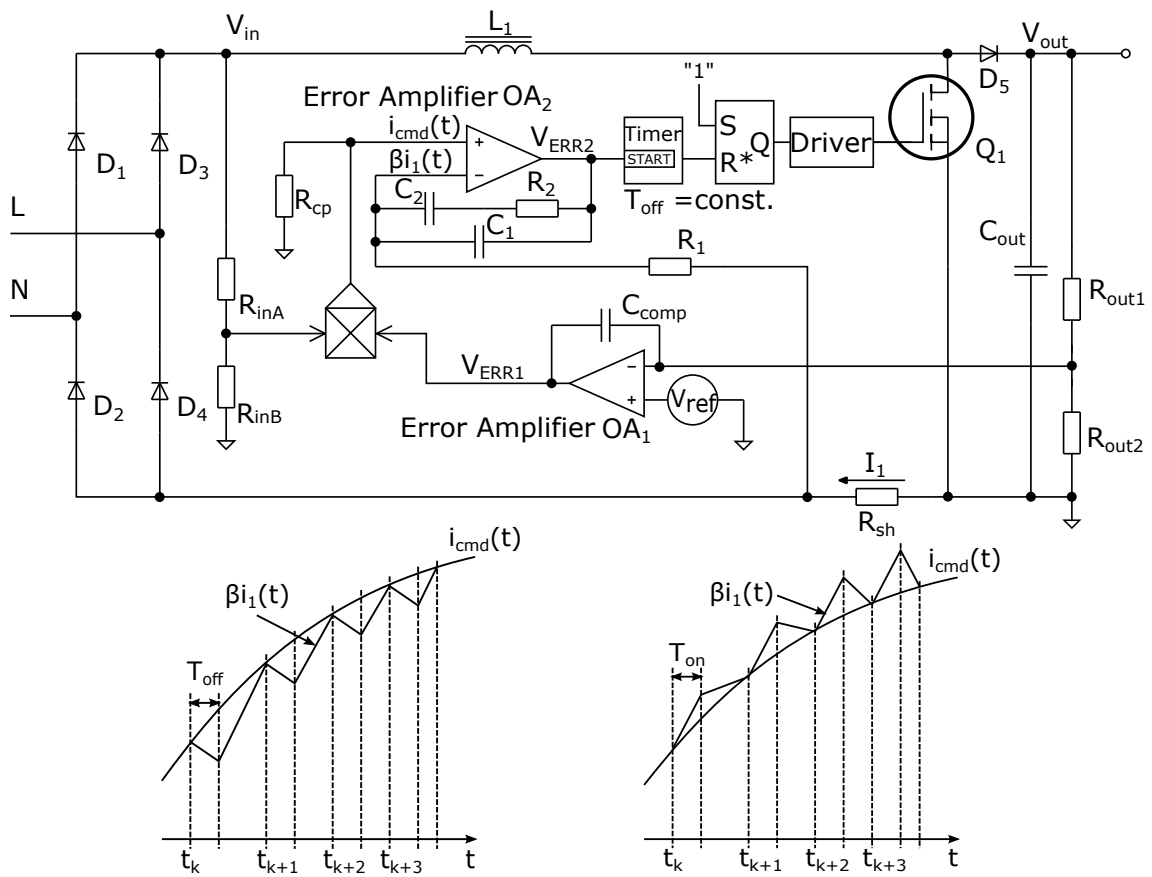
$V_{in}$
$L_1$
$V_{out}$
$D_5$
"1"
Error Amplifier $OA_2$
$i_{cmd}(t)$
+
$V_{ERR2}$
Timer
START
S
$R^*$
Q
Driver
$Q_1$
$\beta i_1(t)$
–
$D_1$
$D_3$
$C_2$
$R_2$
$T_{off}$ =const.
L
$R_{cp}$
$C_1$
$C_{out}$
$R_1$
N
$R_{inA}$
$C_{comp}$
$R_{out1}$
$V_{ERR1}$
–
+
$V_{ref}$
$D_2$
$D_4$
$R_{inB}$
Error Amplifier $OA_1$
$R_{out2}$
$I_1$
$R_{sh}$
$i_{cmd}(t)$
$\beta i_1(t)$
$T_{off}$
$t_k$
$t_{k+1}$
$t_{k+2}$
$t_{k+3}$
t
$\beta i_1(t)$
$i_{cmd}(t)$
$T_{on}$
$t_k$
$t_{k+1}$
$t_{k+2}$
$t_{k+3}$
t